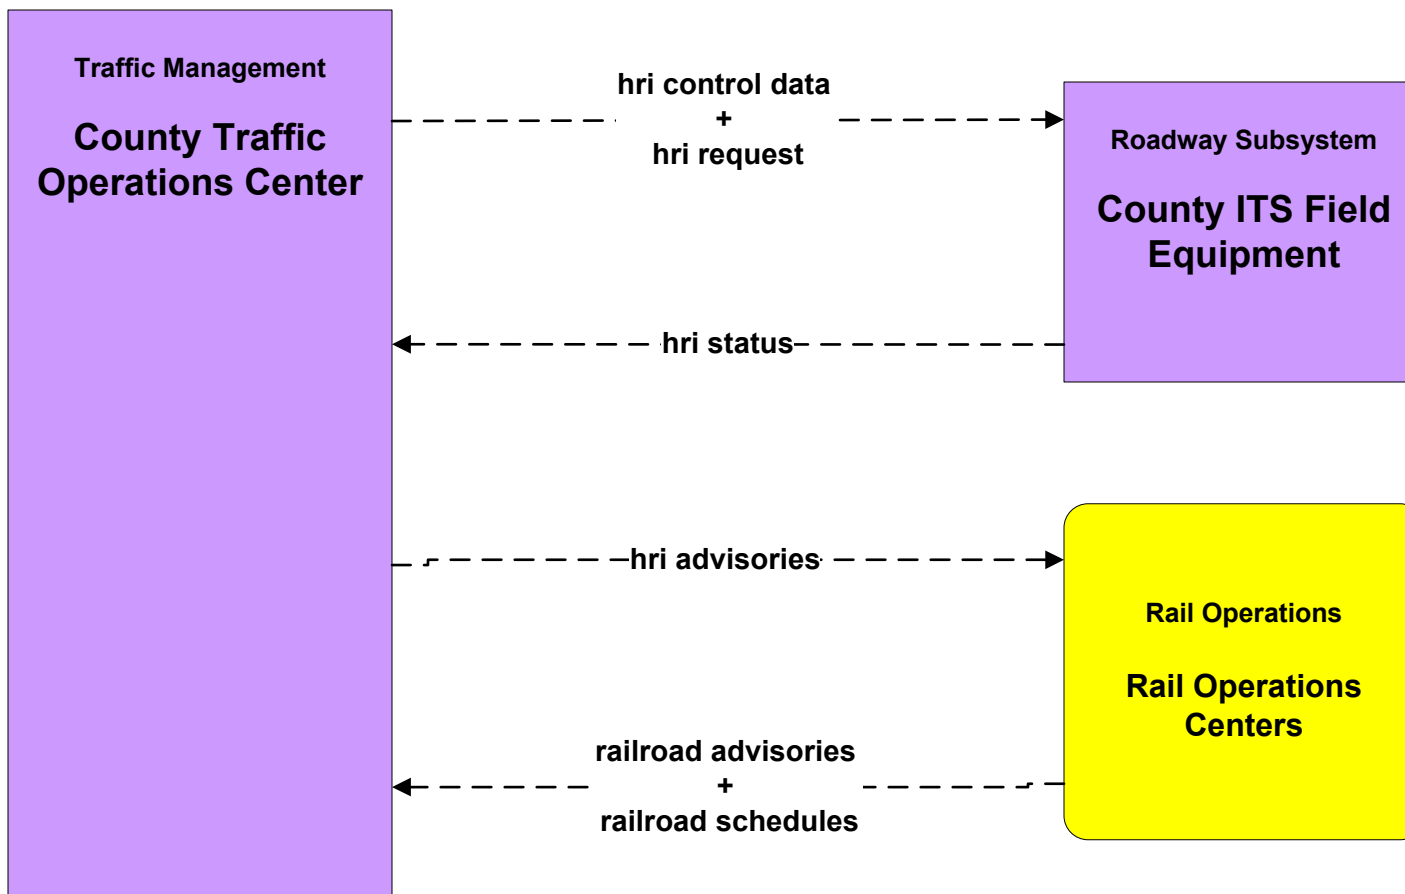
Traffic Management

County Traffic Operations Center

hri control data
+
hri request

Roadway Subsystem

County ITS Field Equipment

hri status

hri advisories

Rail Operations

Rail Operations Centers

railroad advisories
+
railroad schedules